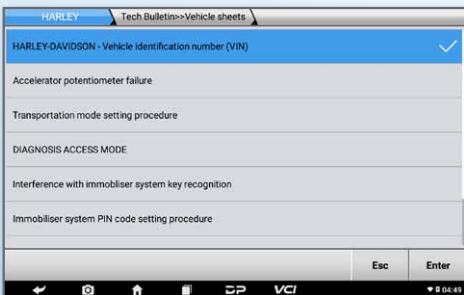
HARLEY
Tech Bulletin>>Vehicle sheets

HARLEY-DAVIDSON - Vehicle identification number (VIN)

Accelerator potentiometer failure

Transportation mode setting procedure

DIAGNOSIS ACCESS MODE

Interference with immobiliser system key recognition

Immobiliser system PIN code setting procedure

Esc
Enter

VCI
04:49